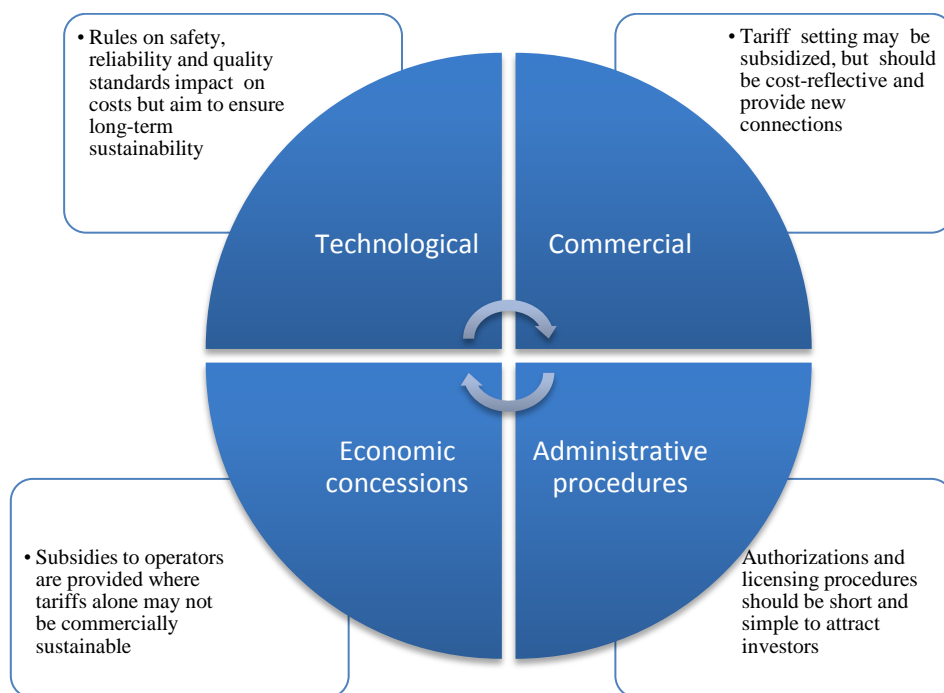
• Rules on safety, reliability and quality standards impact on costs but aim to ensure long-term sustainability

• Tariff setting may be subsidized, but should be cost-reflective and provide new connections

Technological

Commercial

Economic concessions

Administrative procedures

• Subsidies to operators are provided where tariffs alone may not be commercially sustainable

Authorizations and licensing procedures should be short and simple to attract investors